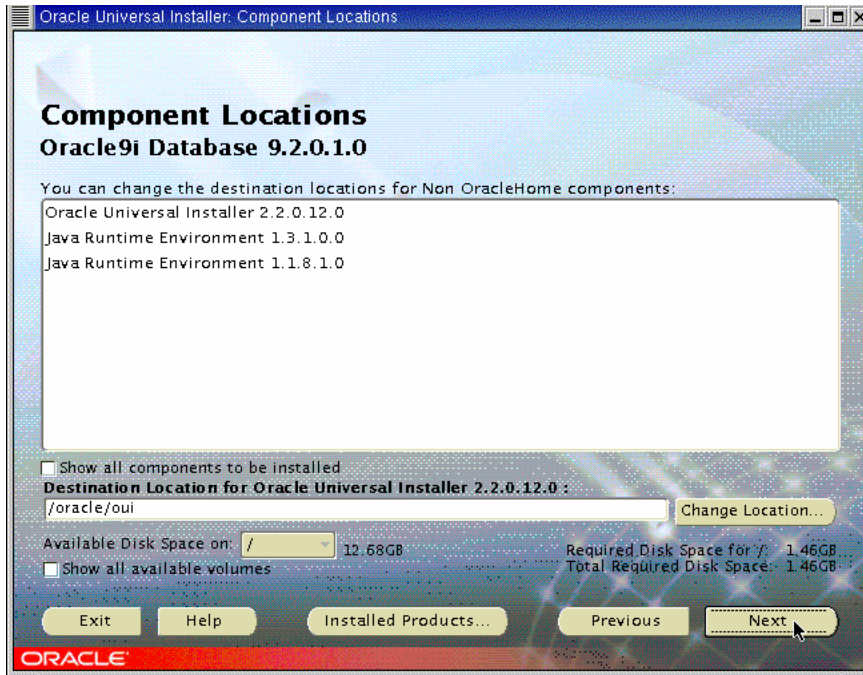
Oracle Universal Installer: Component Locations

Component Locations
Oracle9i Database 9.2.0.1.0

You can change the destination locations for Non OracleHome components:

Oracle Universal Installer 2.2.0.12.0
Java Runtime Environment 1.3.1.0.0
Java Runtime Environment 1.1.8.1.0

Show all components to be installed

Destination Location for Oracle Universal Installer 2.2.0.12.0 :

/oracle/oui

Change Location...

Available Disk Space on: / 12.68GB

Show all available volumes

Required Disk Space for /: 1.46GB
Total Required Disk Space: 1.46GB

Exit Help Installed Products... Previous Next

ORACLE